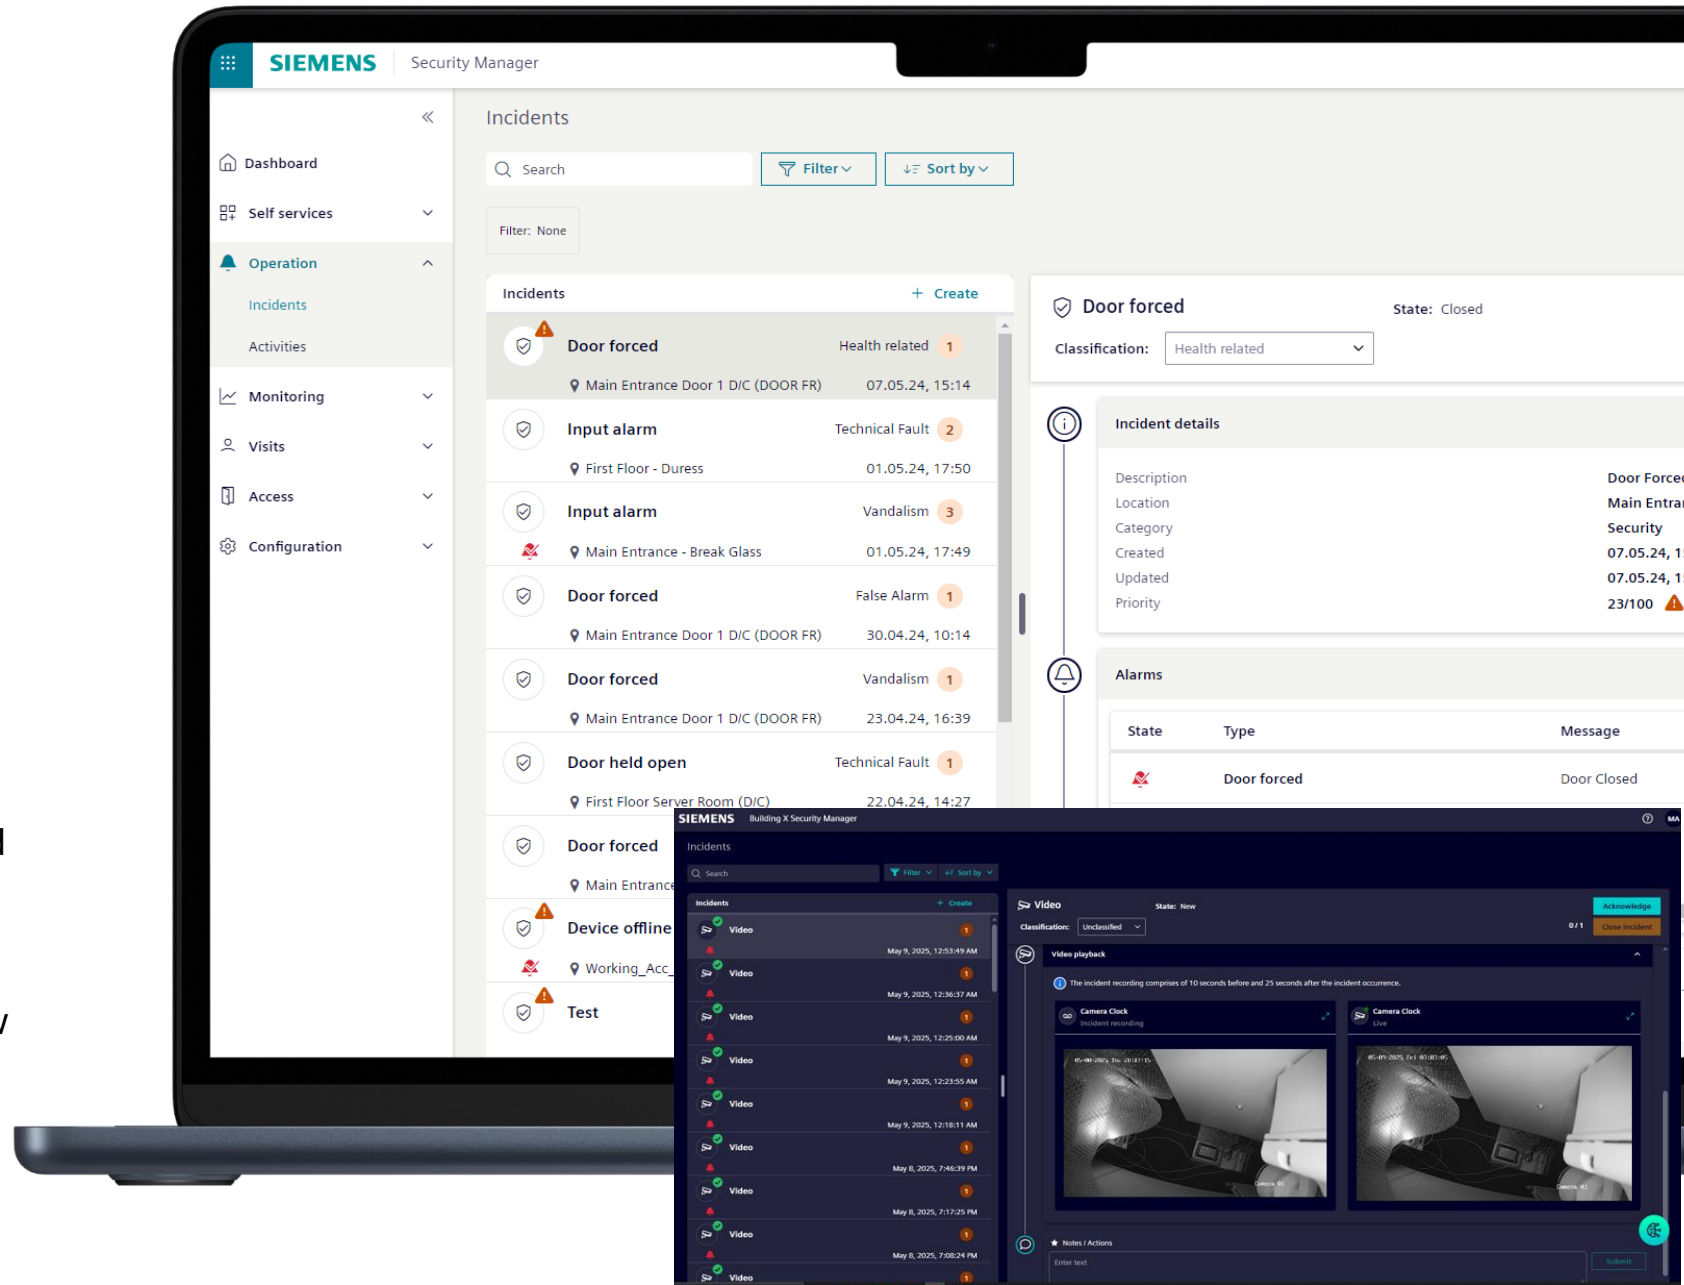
SIEMENS Security Manager

Dashboard
Self services
Operation
Incidents
Activities
Monitoring
Visits
Access
Configuration

Incidents

Search
Filter
Sort by

Filter: None

Incidents
+ Create

Door forced Health related 1
Main Entrance Door 1 D/C (DOOR FR) 07.05.24, 15:14

Input alarm Technical Fault 2
First Floor - Duress 01.05.24, 17:50

Input alarm Vandalism 3
Main Entrance - Break Glass 01.05.24, 17:49

Door forced False Alarm 1
Main Entrance Door 1 D/C (DOOR FR) 30.04.24, 10:14

Door forced Vandalism 1
Main Entrance Door 1 D/C (DOOR FR) 23.04.24, 16:39

Door held open Technical Fault 1
First Floor Server Room (D/C) 22.04.24, 14:27

Door forced
Main Entrance

Device offline
Working_Acc

Test

Door forced State: Closed
Classification: Health related

Incident details
Description Door Force
Location Main Entra
Category Security
Created 07.05.24, 1
Updated 07.05.24, 1
Priority 23/100

Alarms

| State | Type | Message |
|---|---|---|
| | Door forced | Door Closed |

SIEMENS Building X Security Manager
Incidents
Search
Filter
Sort by
Incidents
+ Create
Video May 9, 2025, 12:53:49 AM
Video May 9, 2025, 12:36:37 AM
Video May 9, 2025, 12:25:00 AM
Video May 9, 2025, 12:23:55 AM
Video May 9, 2025, 12:18:11 AM
Video May 8, 2025, 7:46:39 PM
Video May 8, 2025, 7:17:25 PM
Video May 8, 2025, 7:08:24 PM
Video

Video State: New
Acknowledge
Classification: Unclassified
0 / 1
Close incident
Video playback
The incident recording comprises of 10 seconds before and 25 seconds after the incident occurrence.
Camera Clock
Incident recording
Camera Clock
Live
Notes / Actions
Enter text
Submit